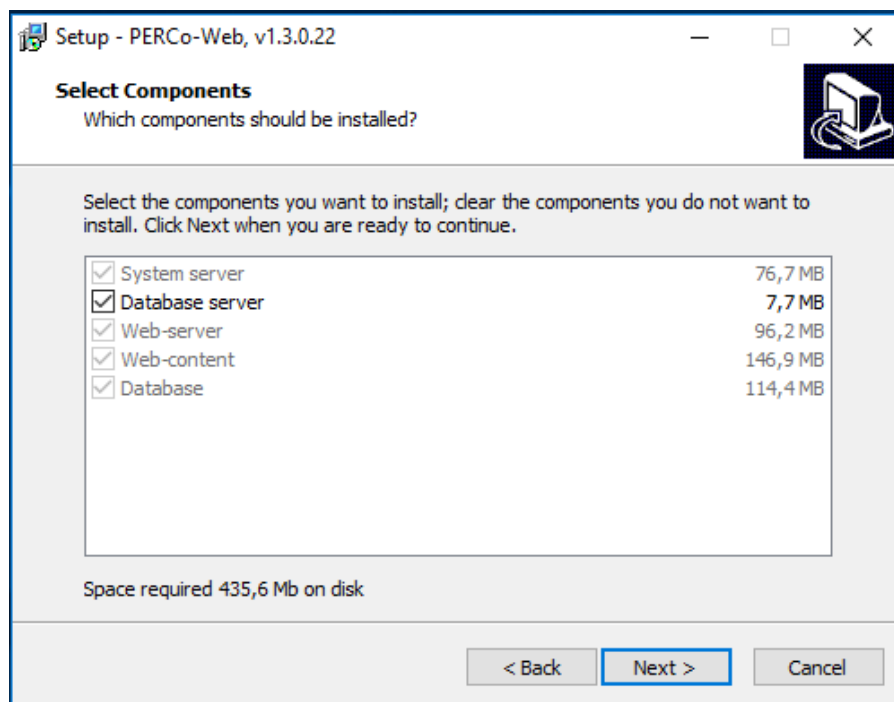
Setup - PERCo-Web, v1.3.0.22

Select Components
Which components should be installed?

Select the components you want to install; clear the components you do not want to install. Click Next when you are ready to continue.

| | |
|---|---|
| System server | 76,7 MB |
| Database server | 7,7 MB |
| Web-server | 96,2 MB |
| Web-content | 146,9 MB |
| Database | 114,4 MB |

Space required 435,6 Mb on disk

< Back
Next >
Cancel